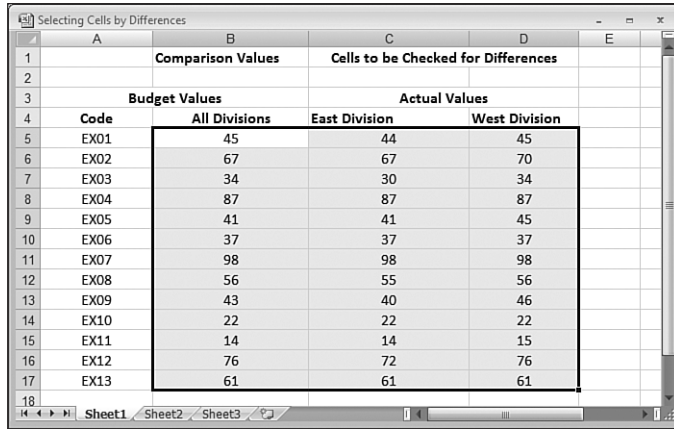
Selecting Cells by Differences

|  | A | B | C | D | E |
|---|---|---|---|---|---|
| 1 |  | Comparison Values | Cells to be Checked for Differences |  |  |
| 2 |  |  |  |  |  |
| 3 | Budget Values |  | Actual Values |  |  |
| 4 | Code | All Divisions | East Division | West Division |  |
| 5 | EX01 | 45 | 44 | 45 |  |
| 6 | EX02 | 67 | 67 | 70 |  |
| 7 | EX03 | 34 | 30 | 34 |  |
| 8 | EX04 | 87 | 87 | 87 |  |
| 9 | EX05 | 41 | 41 | 45 |  |
| 10 | EX06 | 37 | 37 | 37 |  |
| 11 | EX07 | 98 | 98 | 98 |  |
| 12 | EX08 | 56 | 55 | 56 |  |
| 13 | EX09 | 43 | 40 | 46 |  |
| 14 | EX10 | 22 | 22 | 22 |  |
| 15 | EX11 | 14 | 14 | 15 |  |
| 16 | EX12 | 76 | 72 | 76 |  |
| 17 | EX13 | 61 | 61 | 61 |  |
| 18 |  |  |  |  |  |

Sheet1 Sheet2 Sheet3